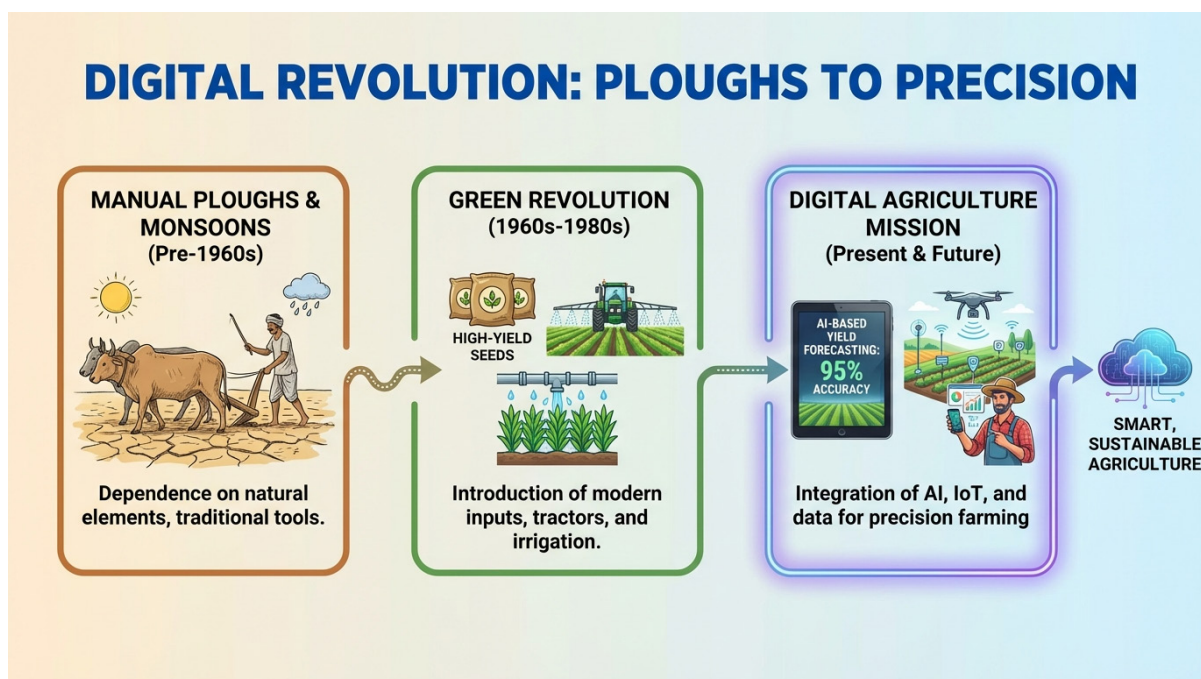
DIGITAL REVOLUTION: PLOUGHS TO PRECISION

MANUAL PLOUGHS & MONSOONS
(Pre-1960s)

Dependence on natural elements, traditional tools.

GREEN REVOLUTION
(1960s-1980s)

HIGH-YIELD SEEDS

Introduction of modern inputs, tractors, and irrigation.

DIGITAL AGRICULTURE MISSION
(Present & Future)

AI-BASED YIELD FORECASTING: 95% ACCURACY

Integration of AI, IoT, and data for precision farming

SMART, SUSTAINABLE AGRICULTURE